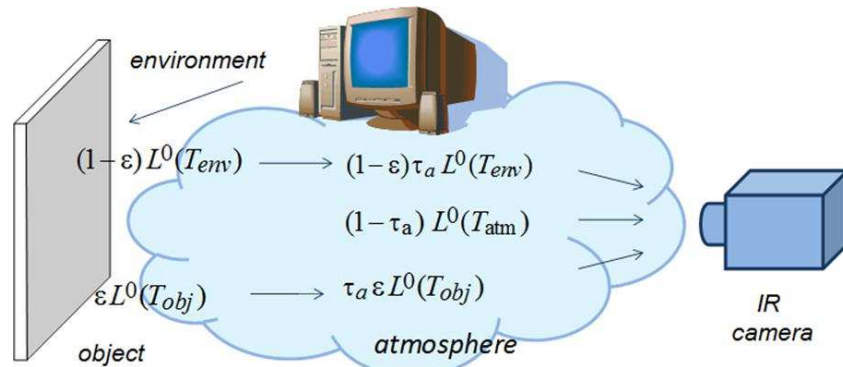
environment

$(1-\varepsilon) L^0(T_{env})$

$(1-\varepsilon)\tau_a L^0(T_{env})$

$(1-\tau_a) L^0(T_{atm})$

$\varepsilon L^0(T_{obj})$

$\tau_a \varepsilon L^0(T_{obj})$

IR camera

object

atmosphere